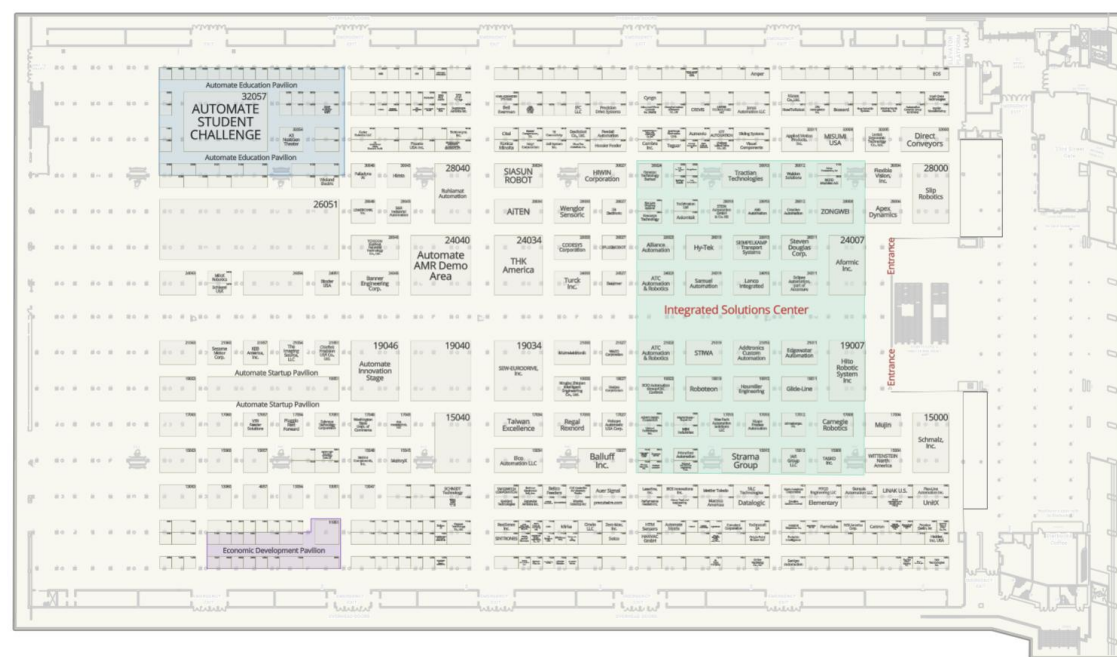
Automate Education Pavilion
32057
AUTOMATE STUDENT CHALLENGE
Automate Education Pavilion
28040
SIASUN ROBOT
HIWIN Corporation
Traction Technologies
28000
Direct Conveyors
MISUMI USA
26051
AiTEN
Wenglor Sensoric
ZONGWEI
Agile Dynamics
Slip Robotics
24040
Automate AMR Demo Area
24034
THK America
Alliance Automation
Hy-Tek
Steven Douglas Corp.
24007
Aformic Inc.
Entrance
Banner Engineering Corp.
Turck Inc.
Samuel Automation
Lonza Integrated
Integrated Solutions Center
19046
Automate Innovation Stage
19040
19034
STIWA
19007
Hilo Robotic System Inc
Entrance
Automate Startup Pavilion
Automate Startup Pavilion
Roboteon
Glide-Line
15040
Taiwan Excellence
Regal Rexnord
Carnegie Robotics
15000
Mujin
Schmalz, Inc.
Balluff Inc.
Strama Group
Auer Signal
Datalogic
Elementary
UnitX
Economic Development Pavilion